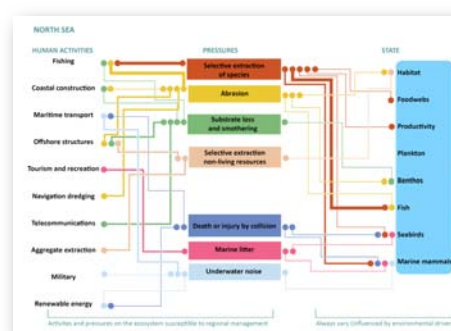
NORTH SEA

HUMAN ACTIVITIES

Fishing

Coastal construction

Maritime transport

Offshore structures

Tourism and recreation

Navigation dredging

Telecommunications

Aggregate extraction

Military

Renewable energy

PRESSURES

Selective extraction of species

Abrasion

Substrate loss and smothering

Selective extraction non-living resources

Death or injury by collision

Marine litter

Underwater noise

STATE

Habitat

Foodwebs

Productivity

Plankton

Benthos

Fish

Seabirds

Marine mammals

Activities and pressures on the ecosystem susceptible to regional management

Always very influenced by environmental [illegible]